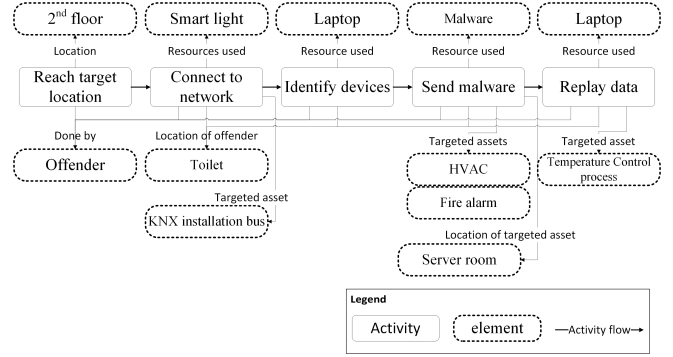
2$^{nd}$ floor

Smart light

Laptop

Malware

Laptop

Location

Resources used

Resource used

Resource used

Resource used

Reach target location

Connect to network

Identify devices

Send malware

Replay data

Done by

Location of offender

Targeted assets

Targeted asset

Offender

Toilet

HVAC

Temperature Control process

Fire alarm

Targeted asset

KNX installation bus

Location of targeted asset

Server room

Legend

Activity

element

Activity flow